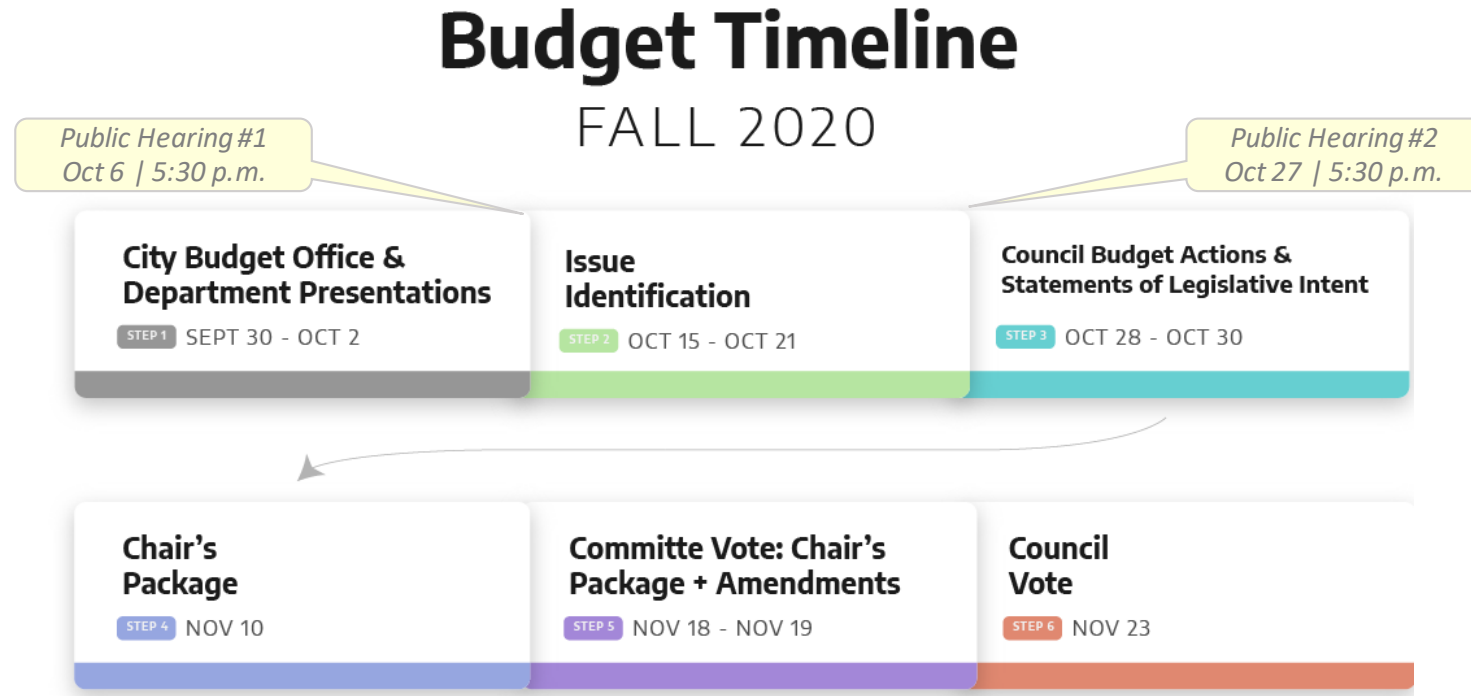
Budget Timeline

FALL 2020

Public Hearing #1
Oct 6 | 5:30 p.m.

Public Hearing #2
Oct 27 | 5:30 p.m.

City Budget Office & Department Presentations

STEP 1 SEPT 30 - OCT 2

Issue Identification

STEP 2 OCT 15 - OCT 21

Council Budget Actions & Statements of Legislative Intent

STEP 3 OCT 28 - OCT 30

Chair's Package

STEP 4 NOV 10

Committe Vote: Chair's Package + Amendments

STEP 5 NOV 18 - NOV 19

Council Vote

STEP 6 NOV 23